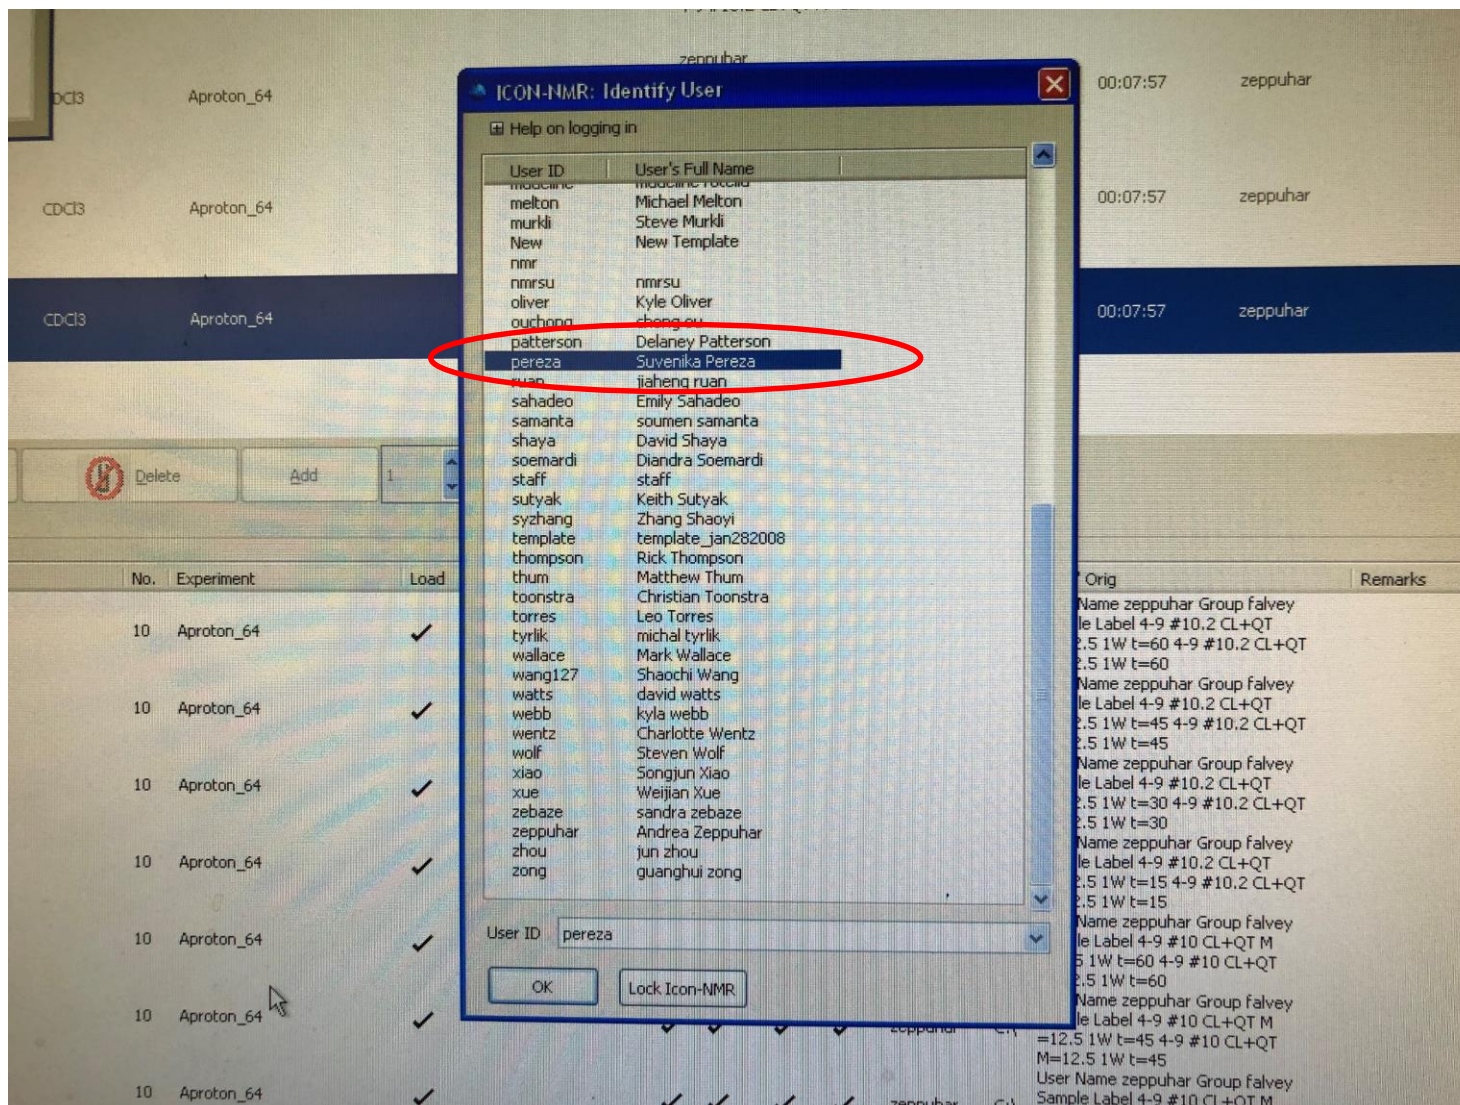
zeppuhar

CDCl3 Aproton_64 00:07:57 zeppuhar

CDCl3 Aproton_64 00:07:57 zeppuhar

CDCl3 Aproton_64 00:07:57 zeppuhar

ICON-NMR: Identify User

Help on logging in

| User ID | User's Full Name |
|---|---|
| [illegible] | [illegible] |
| melton | Michael Melton |
| murkli | Steve Murkli |
| New | New Template |
| nmr | |
| nmrsu | nmrsu |
| oliver | Kyle Oliver |
| ouchong | chong ou |
| patterson | Delaney Patterson |
| pereza | Suvenika Pereza |
| ruan | jiaheng ruan |
| sahadeo | Emily Sahadeo |
| samanta | soumen samanta |
| shaya | David Shaya |
| soemardi | Diandra Soemardi |
| staff | staff |
| sutyak | Keith Sutyak |
| syzhang | Zhang Shaoyi |
| template | template_jan282008 |
| thompson | Rick Thompson |
| thum | Matthew Thum |
| toonstra | Christian Toonstra |
| torres | Leo Torres |
| tyrlik | michal tyrlik |
| wallace | Mark Wallace |
| wang127 | Shaochi Wang |
| watts | david watts |
| webb | kyla webb |
| wentz | Charlotte Wentz |
| wolf | Steven Wolf |
| xiao | Songjun Xiao |
| xue | Weijian Xue |
| zebaze | sandra zebaze |
| zeppuhar | Andrea Zeppuhar |
| zhou | jun zhou |
| zong | guanghui zong |

User ID pereza

OK Lock Icon-NMR

Delete Add 1

| No. | Experiment | Load |
|---|---|---|
| 10 | Aproton_64 | ✓ |
| 10 | Aproton_64 | ✓ |
| 10 | Aproton_64 | ✓ |
| 10 | Aproton_64 | ✓ |
| 10 | Aproton_64 | ✓ |
| 10 | Aproton_64 | ✓ |
| 10 | Aproton_64 | ✓ |

Orig Remarks
Name zeppuhar Group falvey
le Label 4-9 #10.2 CL+QT
.5 1W t=60 4-9 #10.2 CL+QT
.5 1W t=60
Name zeppuhar Group falvey
le Label 4-9 #10.2 CL+QT
.5 1W t=45 4-9 #10.2 CL+QT
.5 1W t=45
Name zeppuhar Group falvey
le Label 4-9 #10.2 CL+QT
.5 1W t=30 4-9 #10.2 CL+QT
.5 1W t=30
Name zeppuhar Group falvey
le Label 4-9 #10.2 CL+QT
.5 1W t=15 4-9 #10.2 CL+QT
.5 1W t=15
Name zeppuhar Group falvey
le Label 4-9 #10 CL+QT M
5 1W t=60 4-9 #10 CL+QT
.5 1W t=60
Name zeppuhar Group falvey
le Label 4-9 #10 CL+QT M
=12.5 1W t=45 4-9 #10 CL+QT
M=12.5 1W t=45
User Name zeppuhar Group falvey
Sample Label 4-9 #10 CL+QT M